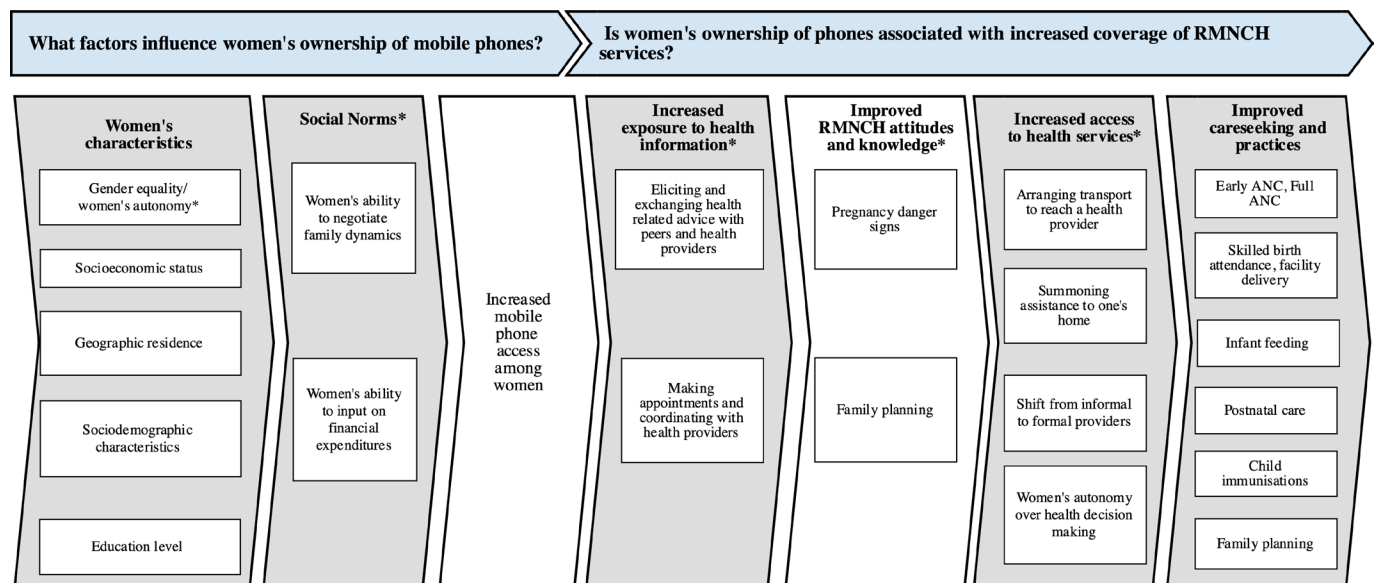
What factors influence women's ownership of mobile phones?

Is women's ownership of phones associated with increased coverage of RMNCH services?

Women's characteristics

Gender equality/ women's autonomy*

Socioeconomic status

Geographic residence

Sociodemographic characteristics

Education level

Social Norms*

Women's ability to negotiate family dynamics

Women's ability to input on financial expenditures

Increased mobile phone access among women

Increased exposure to health information*

Eliciting and exchanging health related advice with peers and health providers

Making appointments and coordinating with health providers

Improved RMNCH attitudes and knowledge*

Pregnancy danger signs

Family planning

Increased access to health services*

Arranging transport to reach a health provider

Summoning assistance to one's home

Shift from informal to formal providers

Women's autonomy over health decision making

Improved careseeking and practices

Early ANC, Full ANC

Skilled birth attendance, facility delivery

Infant feeding

Postnatal care

Child immunisations

Family planning